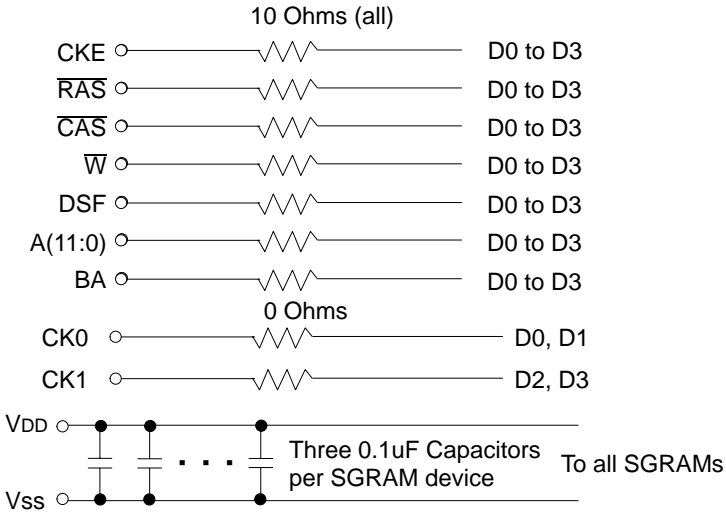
10 Ohms (all)

CKE D0 to D3

$\overline{RAS}$ D0 to D3

$\overline{CAS}$ D0 to D3

$\overline{W}$ D0 to D3

DSF D0 to D3

A(11:0) D0 to D3

BA D0 to D3

0 Ohms

CK0 D0, D1

CK1 D2, D3

$V_{DD}$

Three 0.1uF Capacitors per SGRAM device

To all SGRAMs

$V_{SS}$